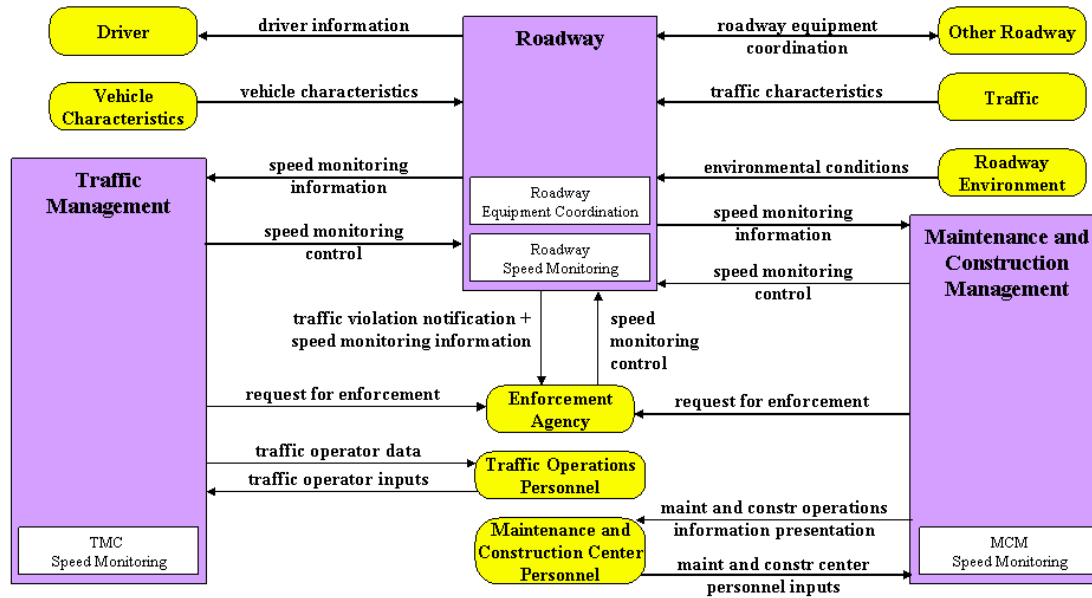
Driver

driver information

Roadway

roadway equipment coordination

Other Roadway

Vehicle Characteristics

vehicle characteristics

traffic characteristics

Traffic

Traffic Management

speed monitoring information

environmental conditions

Roadway Environment

Roadway Equipment Coordination

speed monitoring information

speed monitoring control

Roadway Speed Monitoring

Maintenance and Construction Management

speed monitoring control

traffic violation notification + speed monitoring information

speed monitoring control

request for enforcement

Enforcement Agency

request for enforcement

traffic operator data

traffic operator inputs

Traffic Operations Personnel

maint and constr operations information presentation

Maintenance and Construction Center Personnel

maint and constr center personnel inputs

TMC Speed Monitoring

MCM Speed Monitoring